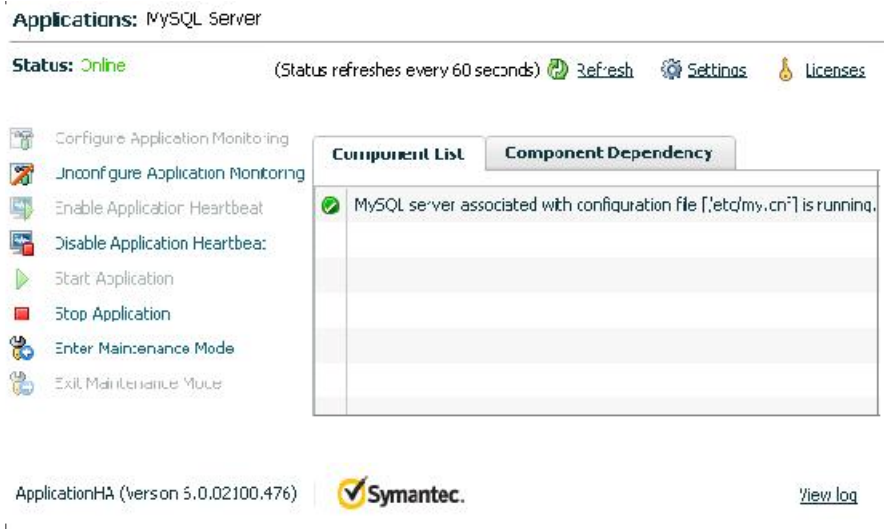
Applications: MySQL Server

Status: Online

(Status refreshes every 60 seconds) Refresh Settings Licenses

Configure Application Monitoring
Unconfigure Application Monitoring
Enable Application Heartbeat
Disable Application Heartbeat
Start Application
Stop Application
Enter Maintenance Mode
Exit Maintenance Mode

Component List | Component Dependency

MySQL server associated with configuration file [/etc/my.cnf] is running.

ApplicationHA (version 6.0.02100.476) Symantec. View log